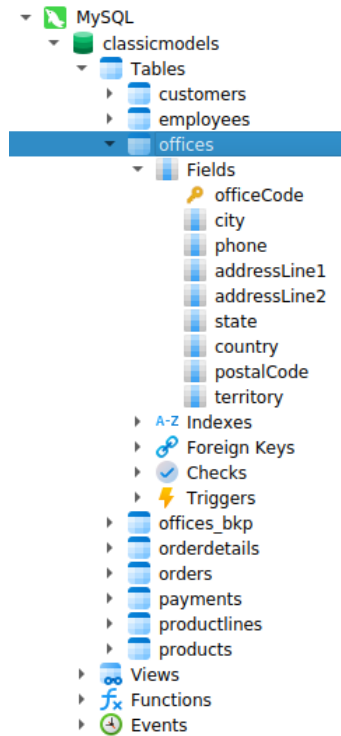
MySQL
classicmodels
Tables
customers
employees
offices
Fields
officeCode
city
phone
addressLine1
addressLine2
state
country
postalCode
territory
A-Z Indexes
Foreign Keys
Checks
Triggers
offices_bkp
orderdetails
orders
payments
productlines
products
Views
Functions
Events